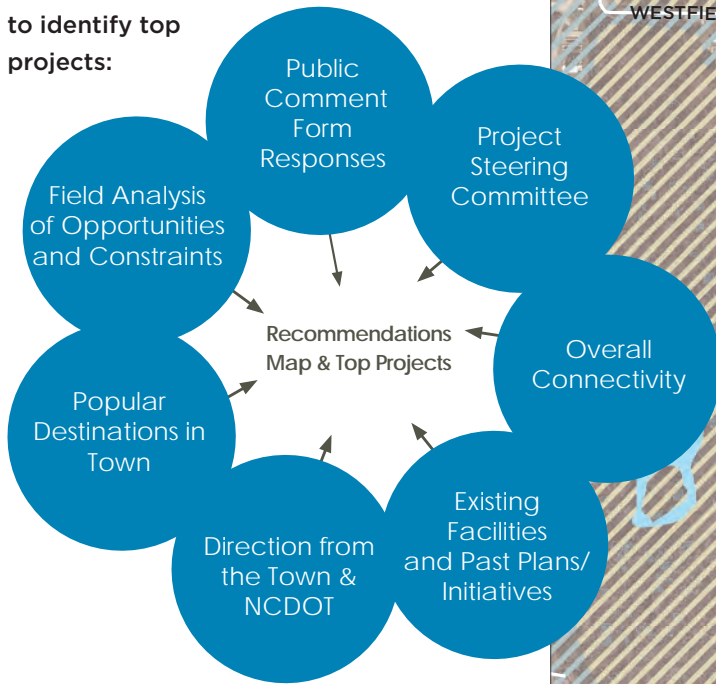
to identify top projects:

Public Comment Form Responses

Project Steering Committee

Field Analysis of Opportunities and Constraints

Recommendations Map & Top Projects

Overall Connectivity

Popular Destinations in Town

Existing Facilities and Past Plans/ Initiatives

Direction from the Town & NCDOT

WESTFIE